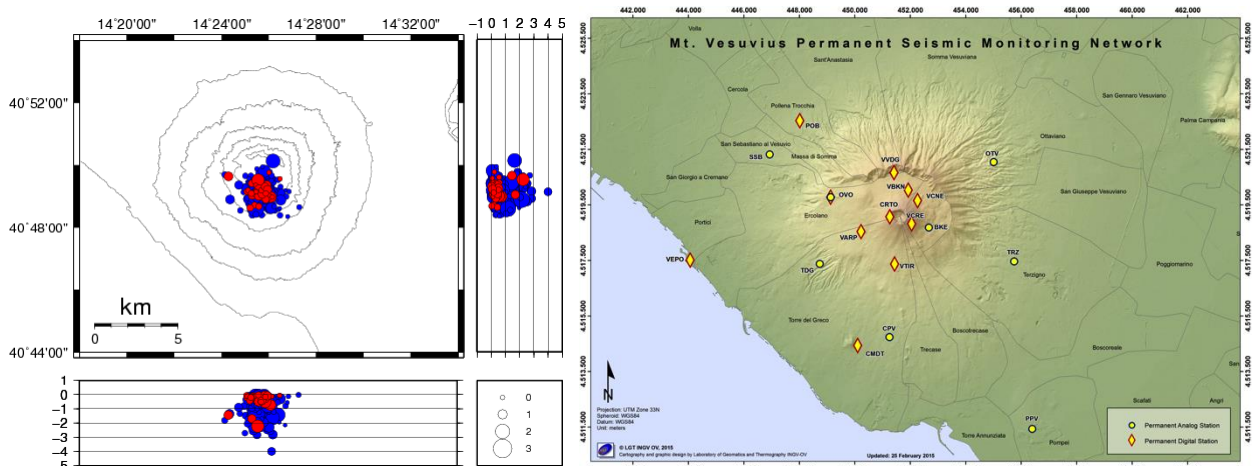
14°20'00" 14°24'00" 14°28'00" 14°32'00"

40°52'00"

40°48'00"

40°44'00"

km

0 5

−1 0 1 2 3 4 5

1
0
−1
−2
−3
−4
−5

0
1
2
3

442,000 444,000 446,000 448,000 450,000 452,000 454,000 456,000 458,000 460,000 462,000

4,525,500
4,523,500
4,521,500
4,519,500
4,517,500
4,515,500
4,513,500
4,511,500

Mt. Vesuvius Permanent Seismic Monitoring Network

Volla
Sant'Anastasia
Somma Vesuviana
Cercola
Pollena Trocchia
San Gennaro Vesuviano
Palma Campania
POB
San Sebastiano al Vesuvio
SSB
Massa di Somma
OTV
Ottaviano
VVDG
San Giorgio a Cremano
OVO
VBKN
VCNE
San Giuseppe Vesuviano
Ercolano
CRTO
VCRE
BKE
Portici
VARP
VEPO
TDG
VTIR
TRZ
Terzigno
Poggiomarino
Torre del Greco
CPV
Boscotrecase
Trecase
CMDT
Boscoreale
Scafati
Angri
PPV
Torre Annunziata
Pompei

N

Projection: UTM Zone 33N
Spheroid: WGS84
Datum: WGS84
Unit: meters

© LGT INGV OV, 2015
Cartography and graphic design by Laboratory of Geomatics and Thermography INGV-OV

Updated: 25 February 2015

Permanent Analog Station
Permanent Digital Station